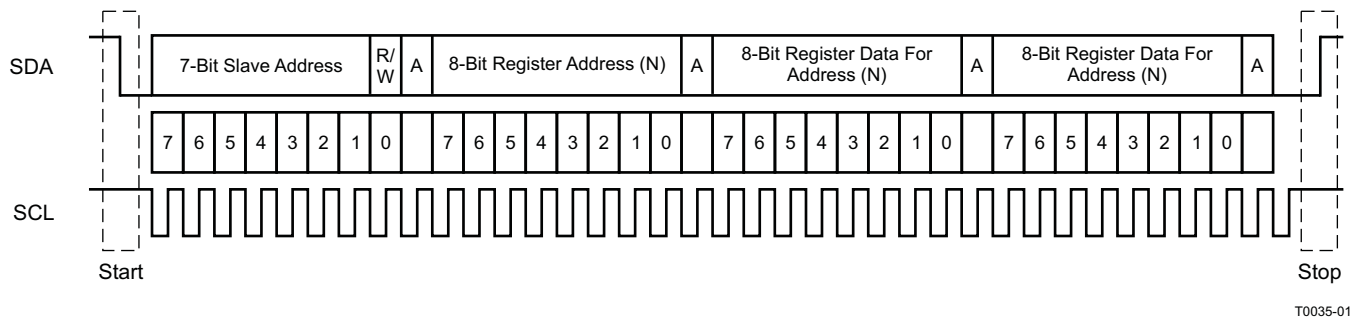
SDA

7-Bit Slave Address | R/W | A | 8-Bit Register Address (N) | A | 8-Bit Register Data For Address (N) | A | 8-Bit Register Data For Address (N) | A

7 6 5 4 3 2 1 0 | 7 6 5 4 3 2 1 0 | 7 6 5 4 3 2 1 0 | 7 6 5 4 3 2 1 0

SCL

Start

Stop

T0035-01